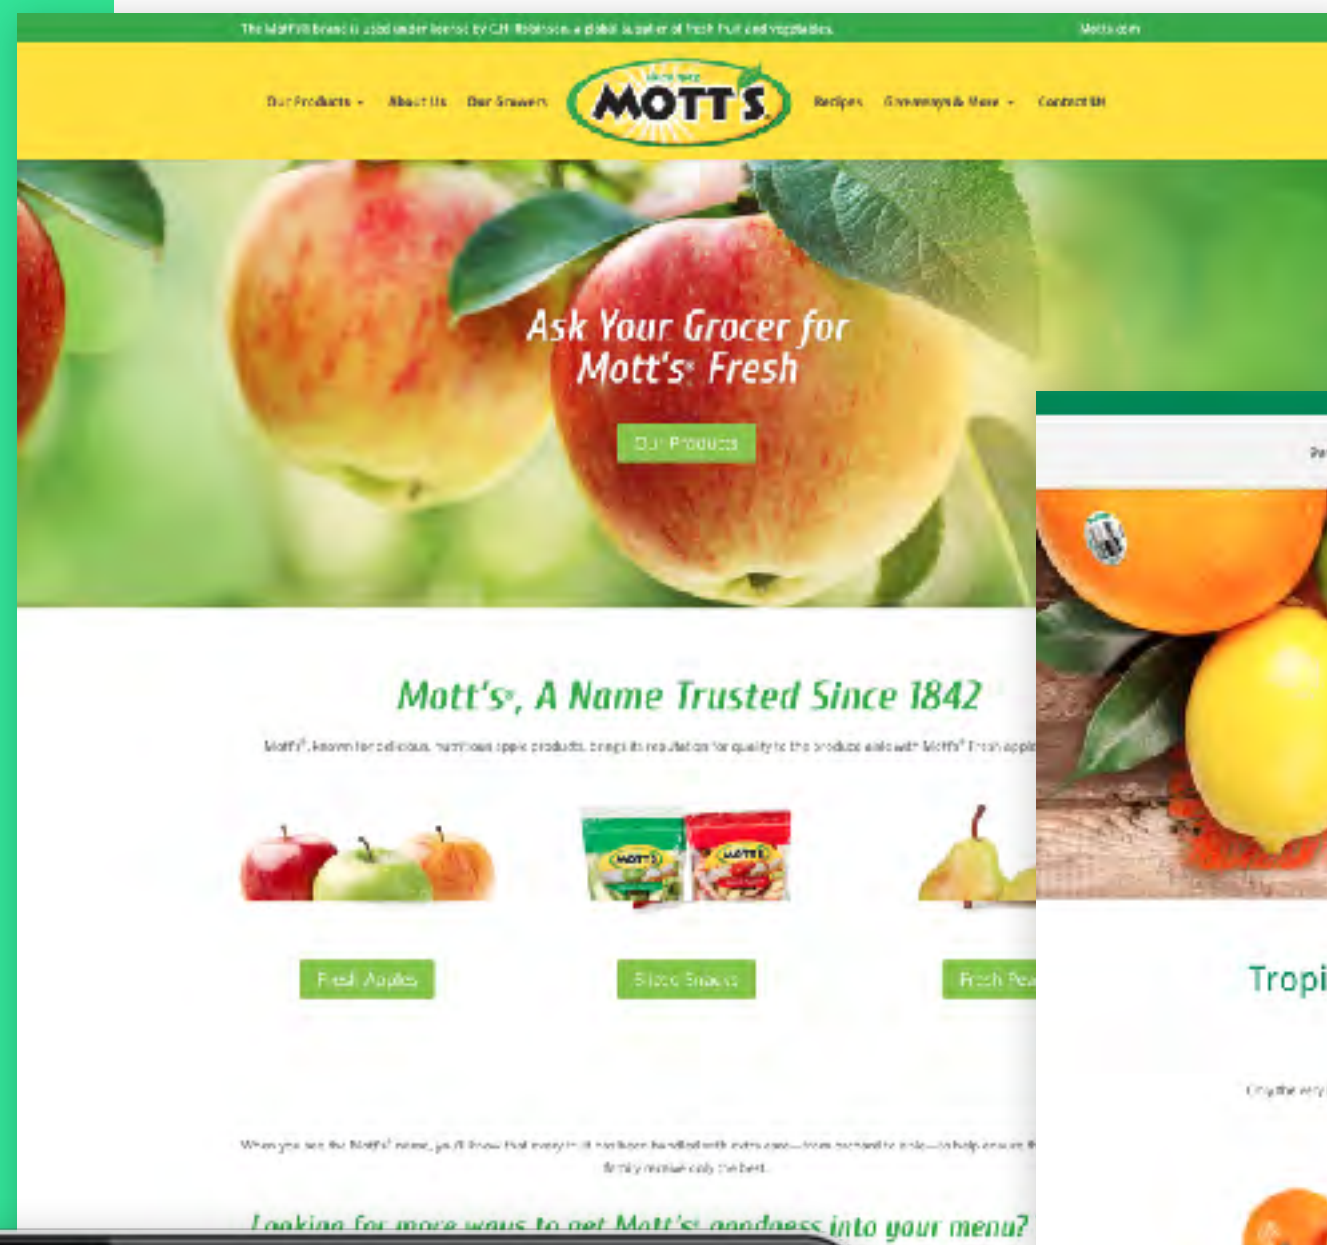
The Mott's® brand is used under license by C.H. Robinson, a global supplier of fresh fruit and vegetables. Motts.com

Our Products ▾ About Us Our Growers MOTT'S Recipes Giveaways & More ▾ Contact Us

Ask Your Grocer for Mott's® Fresh

Our Products

Mott's®, A Name Trusted Since 1842

Mott's®, known for delicious, nutritious apple products, brings its reputation for quality to the produce aisle with Mott's® Fresh apple

Fresh Apples

Sliced Snacks

Fresh Pea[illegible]

When you see the Mott's® name, you'll know that every fruit has been handled with extra care—from orchard to aisle—to help ensure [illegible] family receive only the best.

Looking for more ways to get Mott's® goodness into your menu?

Tropi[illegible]

Enjoy the very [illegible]